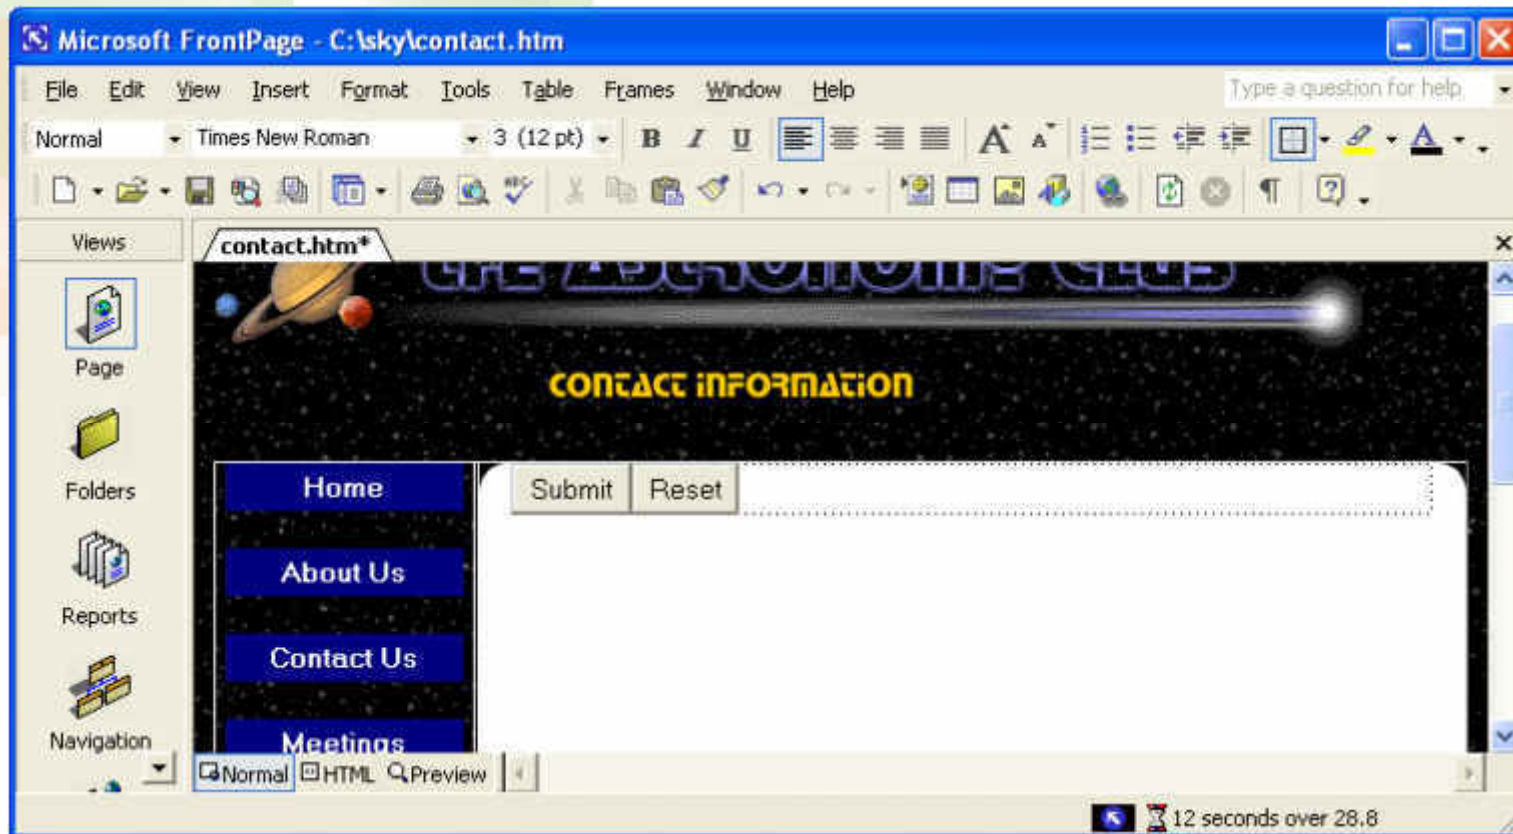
Microsoft FrontPage - C:\sky\contact.htm

File Edit View Insert Format Tools Table Frames Window Help

Type a question for help

Normal Times New Roman 3 (12 pt)

Views

Page

Folders

Reports

Navigation

contact.htm*

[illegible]

CONTACT INFORMATION

Home

About Us

Contact Us

Meetings

Submit Reset

Normal HTML Preview

12 seconds over 28.8